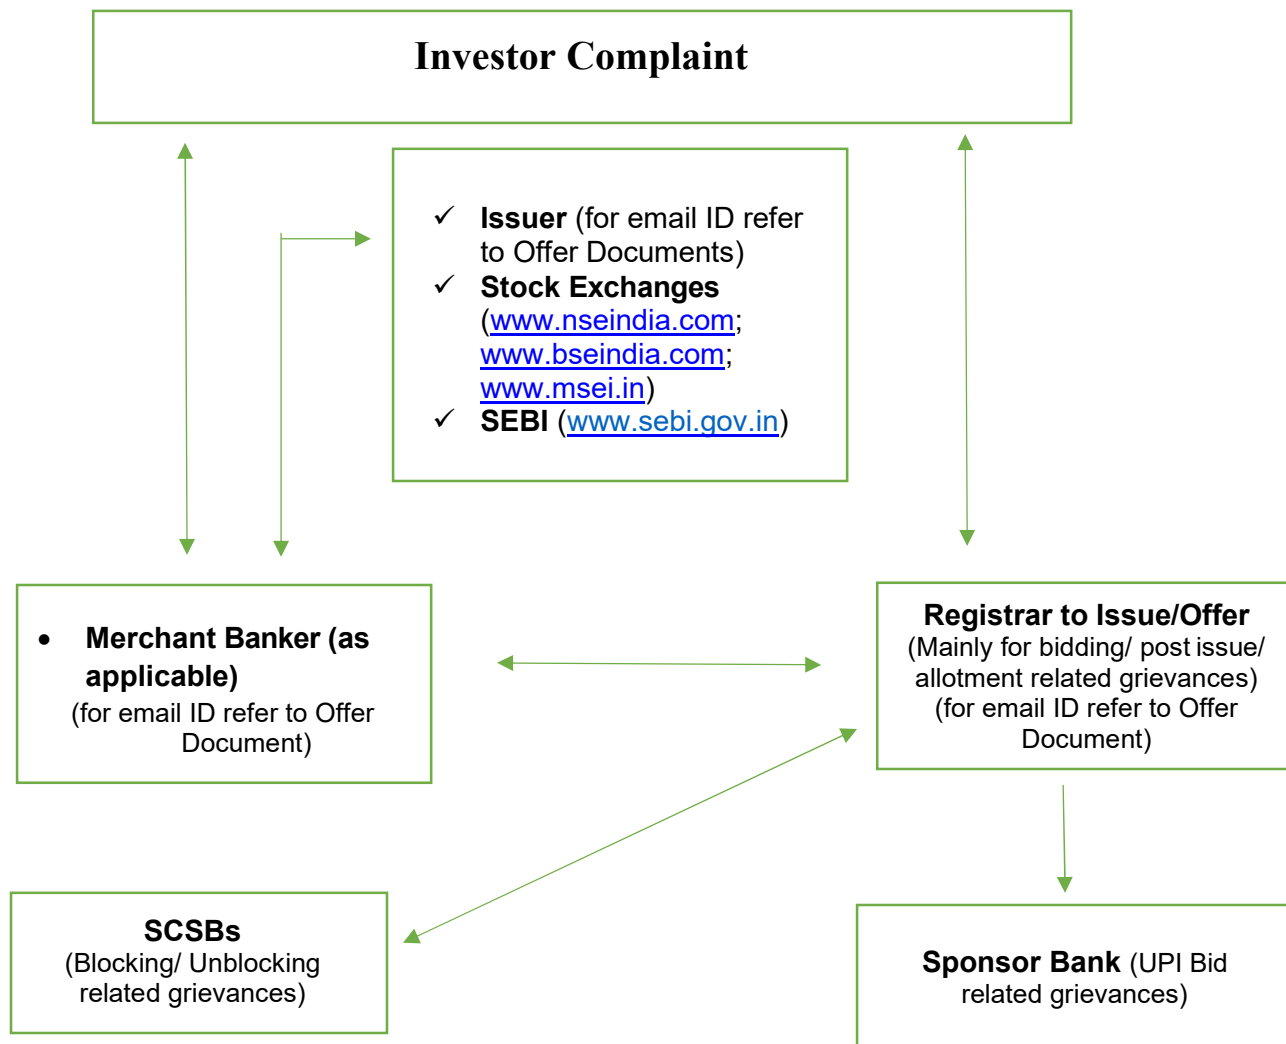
Investor Complaint

✓ Issuer (for email ID refer to Offer Documents)
✓ Stock Exchanges (www.nseindia.com; www.bseindia.com; www.msei.in)
✓ SEBI (www.sebi.gov.in)

• Merchant Banker (as applicable)
(for email ID refer to Offer Document)

Registrar to Issue/Offer
(Mainly for bidding/ post issue/ allotment related grievances)
(for email ID refer to Offer Document)

SCSBs
(Blocking/ Unblocking related grievances)

Sponsor Bank (UPI Bid related grievances)